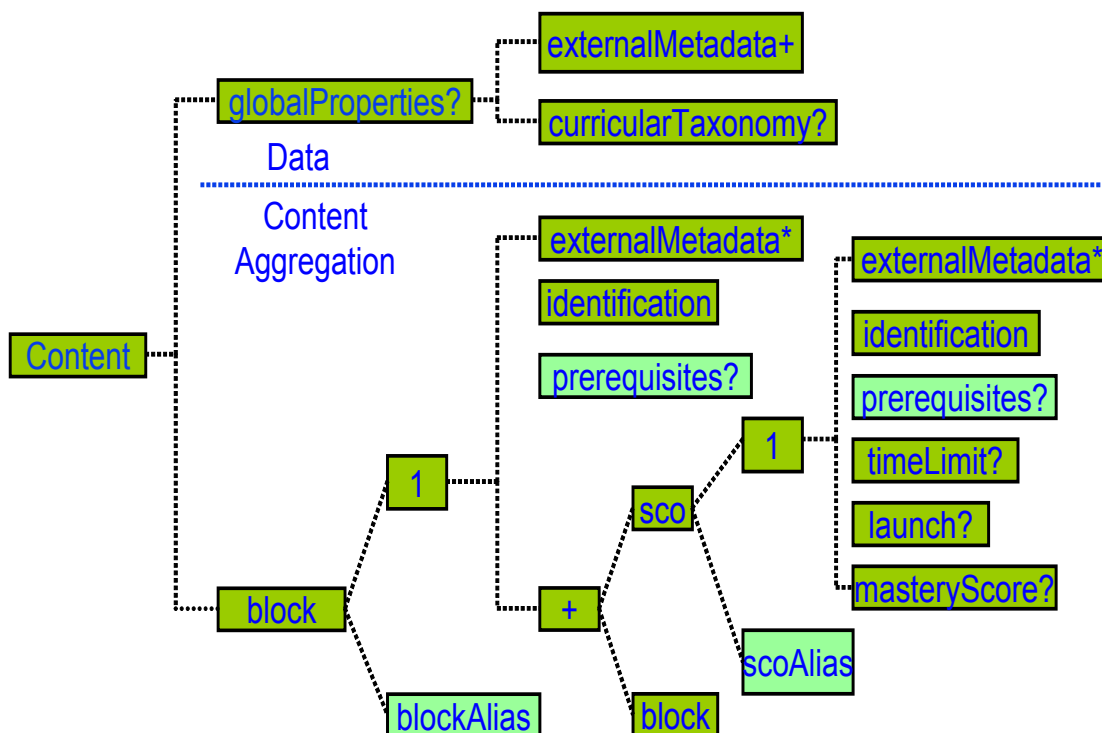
externalMetadata+

globalProperties?

curricularTaxonomy?

Data

Content Aggregation

externalMetadata*

externalMetadata*

identification

Content

identification

prerequisites?

prerequisites?

1

timeLimit?

1

sco

launch?

block

+

masteryScore?

scoAlias

blockAlias

block